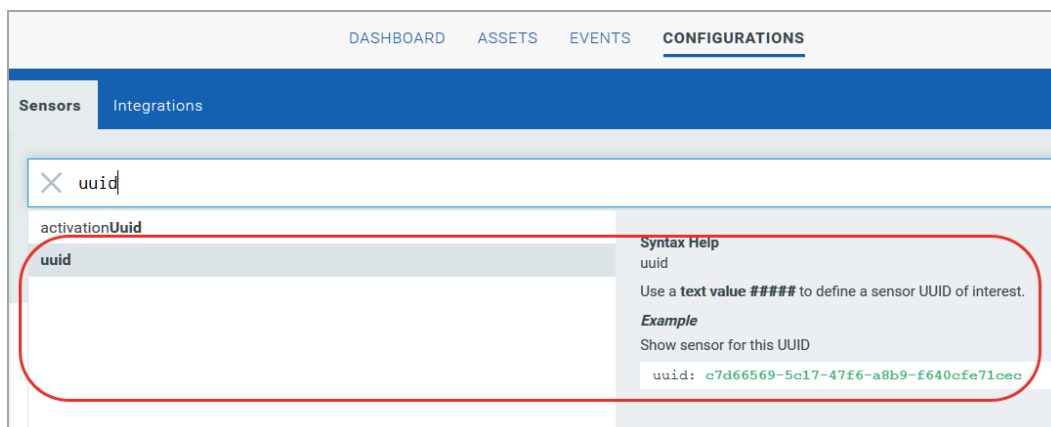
DASHBOARD ASSETS EVENTS CONFIGURATIONS

Sensors Integrations

uuid

activationUuid

uuid

Syntax Help
uuid

Use a text value ##### to define a sensor UUID of interest.

Example
Show sensor for this UUID

uuid: c7d66569-5c17-47f6-a8b9-f640cfe71cec